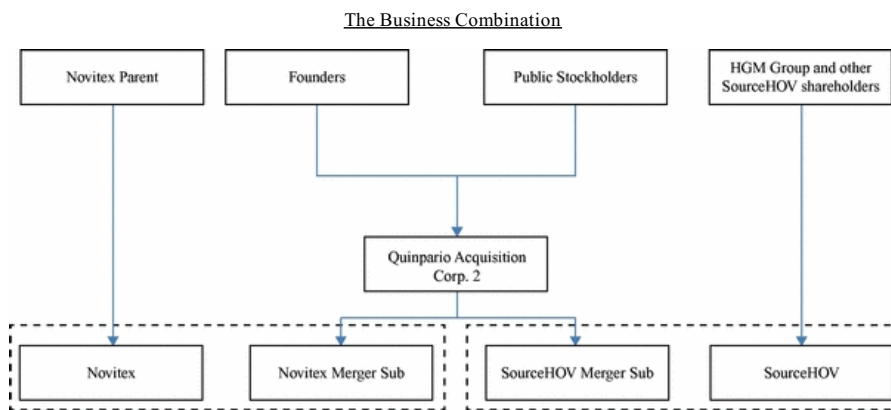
The Business Combination

Novitex Parent

Founders

Public Stockholders

HGM Group and other SourceHOV shareholders

Quinpario Acquisition Corp. 2

Novitex

Novitex Merger Sub

SourceHOV Merger Sub

SourceHOV